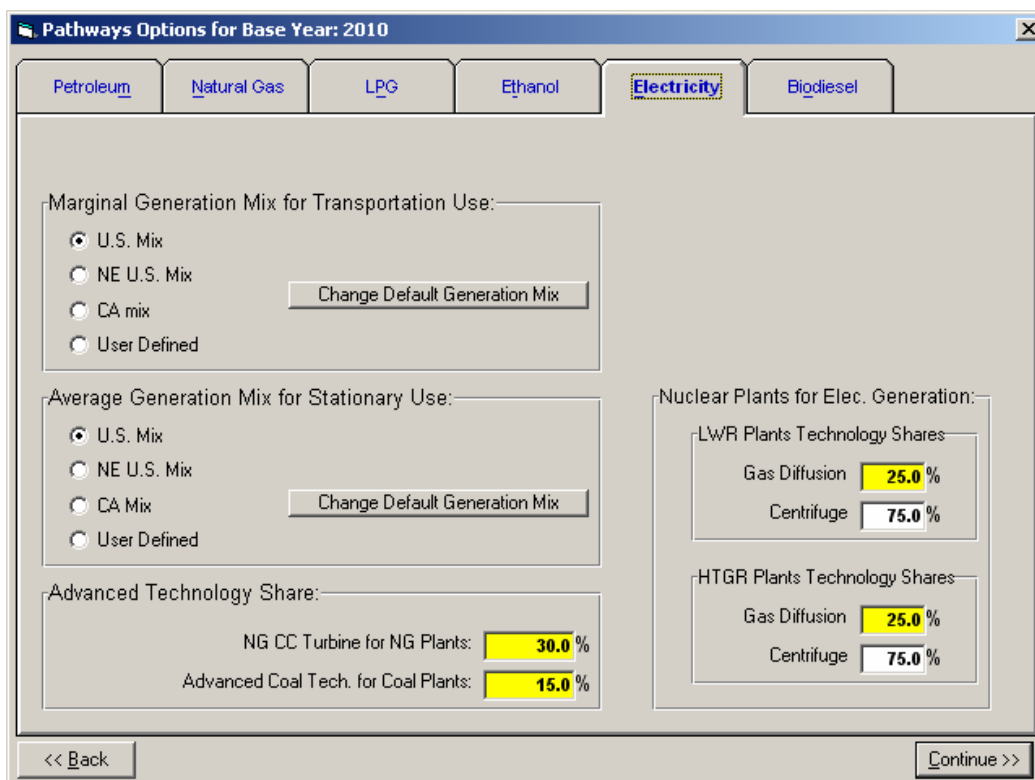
Pathways Options for Base Year: 2010

Petroleum | Natural Gas | LPG | Ethanol | Electricity | Biodiesel

Marginal Generation Mix for Transportation Use:
U.S. Mix
NE U.S. Mix
CA mix
User Defined
Change Default Generation Mix

Average Generation Mix for Stationary Use:
U.S. Mix
NE U.S. Mix
CA Mix
User Defined
Change Default Generation Mix

Advanced Technology Share:
NG CC Turbine for NG Plants: 30.0 %
Advanced Coal Tech. for Coal Plants: 15.0 %

Nuclear Plants for Elec. Generation:
LWR Plants Technology Shares
Gas Diffusion 25.0 %
Centrifuge 75.0 %

HTGR Plants Technology Shares
Gas Diffusion 25.0 %
Centrifuge 75.0 %

<< Back
Continue >>